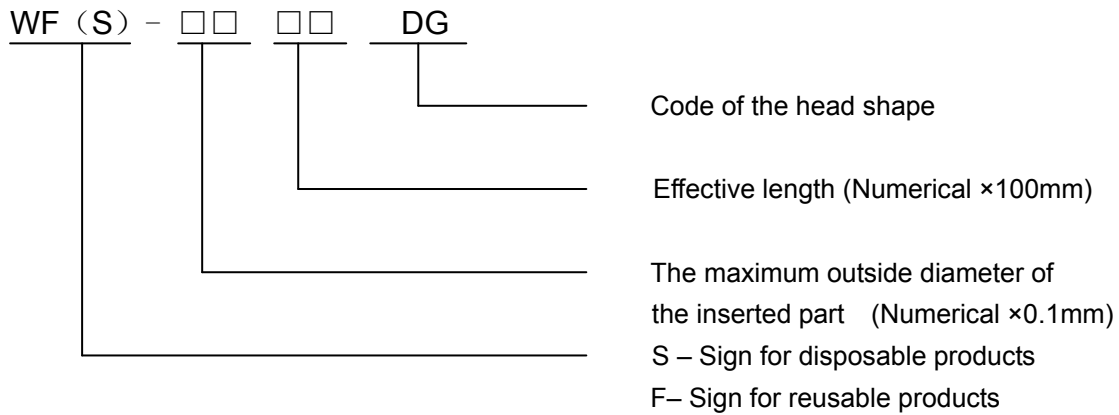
WF（S）－□□ □□ DG

Code of the head shape

Effective length (Numerical ×100mm)

The maximum outside diameter of the inserted part (Numerical ×0.1mm)

S – Sign for disposable products

F– Sign for reusable products